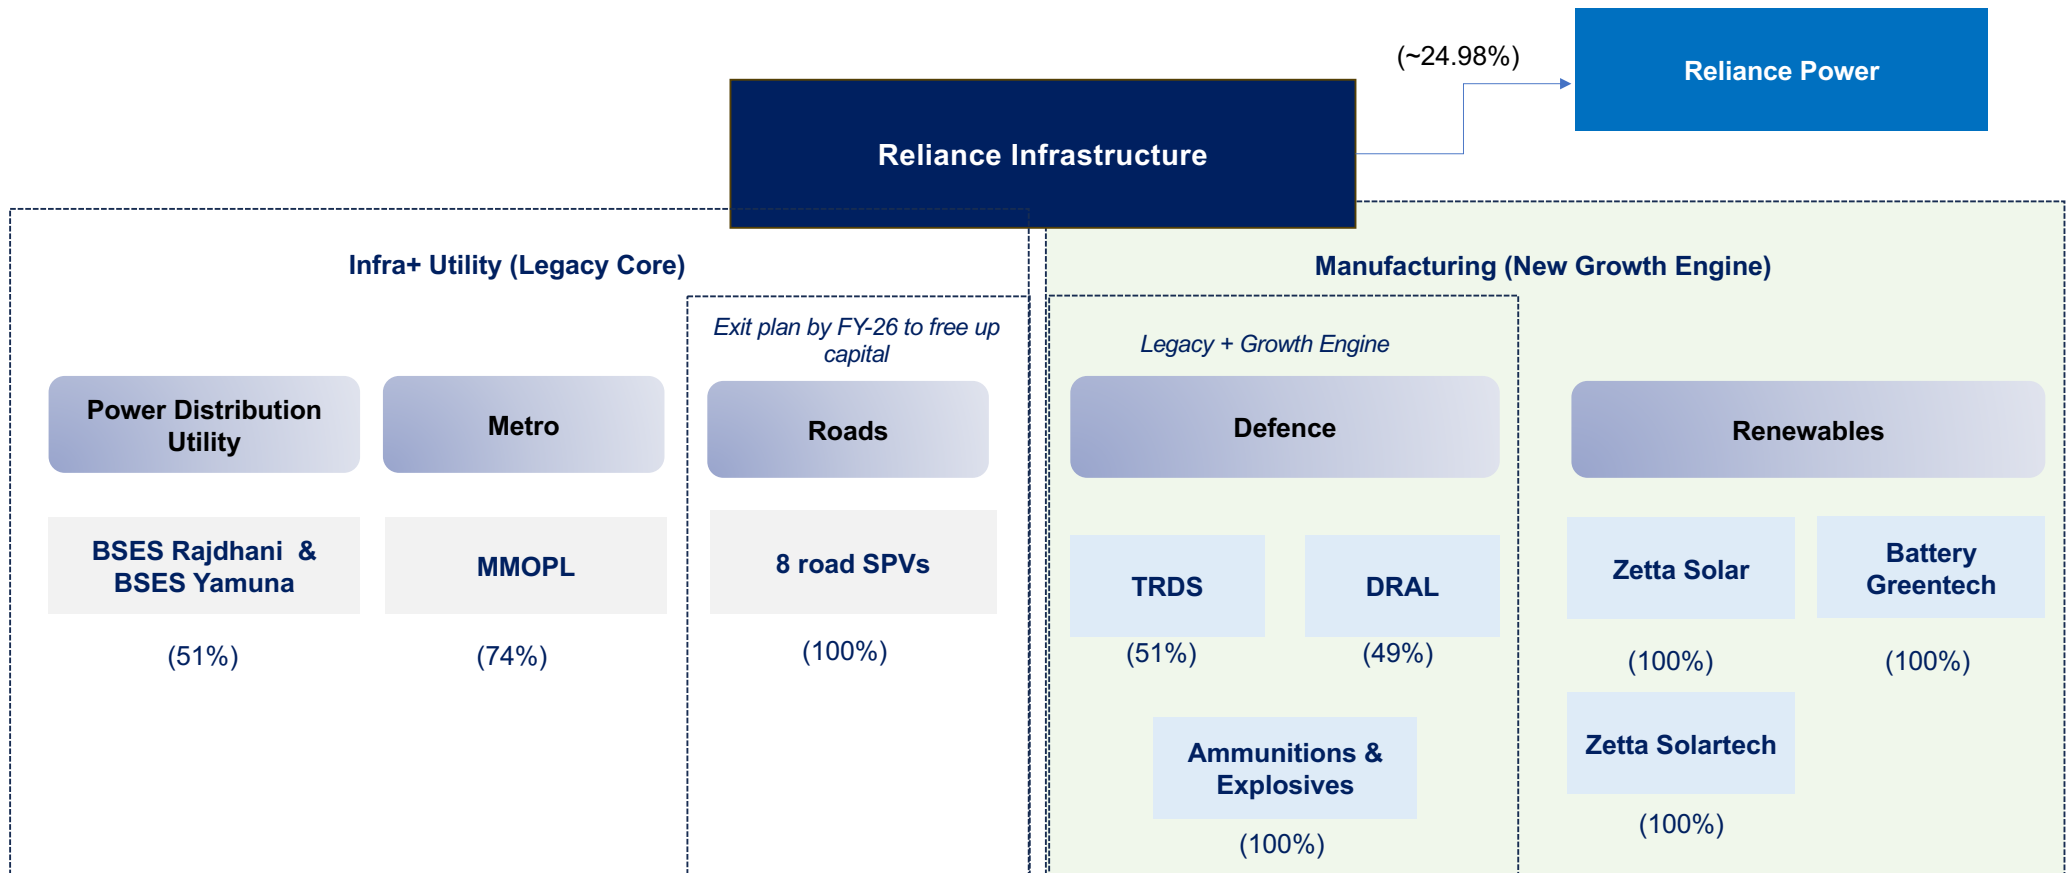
(~24.98%)

Reliance Power

Reliance Infrastructure

Infra+ Utility (Legacy Core)

Power Distribution Utility

BSES Rajdhani & BSES Yamuna

(51%)

Metro

MMOPL

(74%)

Exit plan by FY-26 to free up capital

Roads

8 road SPVs

(100%)

Manufacturing (New Growth Engine)

Legacy + Growth Engine

Defence

TRDS

(51%)

DRAL

(49%)

Ammunitions & Explosives

(100%)

Renewables

Zetta Solar

(100%)

Battery Greentech

(100%)

Zetta Solartech

(100%)